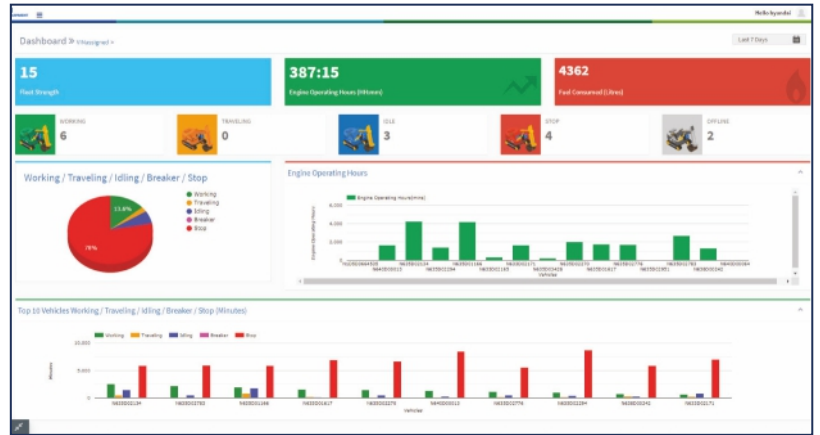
Hello byandal

Dashboard » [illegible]

Last 7 Days

15
Fleet Strength

387:15
Engine Operating Hours (HH:mm)

4362
Fuel Consumed (Litres)

WORKING
6

TRAVELING
0

IDLE
3

STOP
4

OFFLINE
2

Working / Traveling / Idling / Breaker / Stop

Working
Traveling
Idling
Breaker
Stop

13.8%
78%

Engine Operating Hours

Engine Operating Hours(mins)

6,000
4,000
2,000
0

Engine Operating Hours

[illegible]
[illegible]
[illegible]
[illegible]
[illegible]
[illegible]
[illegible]
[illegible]
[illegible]
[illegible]
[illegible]
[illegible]
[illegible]
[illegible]
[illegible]

Vehicles

Top 10 Vehicles Working / Traveling / Idling / Breaker / Stop (Minutes)

Working
Traveling
Idling
Breaker
Stop

10,000
5,000
0

Minutes

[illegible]
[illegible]
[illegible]
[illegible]
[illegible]
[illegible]
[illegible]
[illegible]
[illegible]
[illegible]

Vehicles